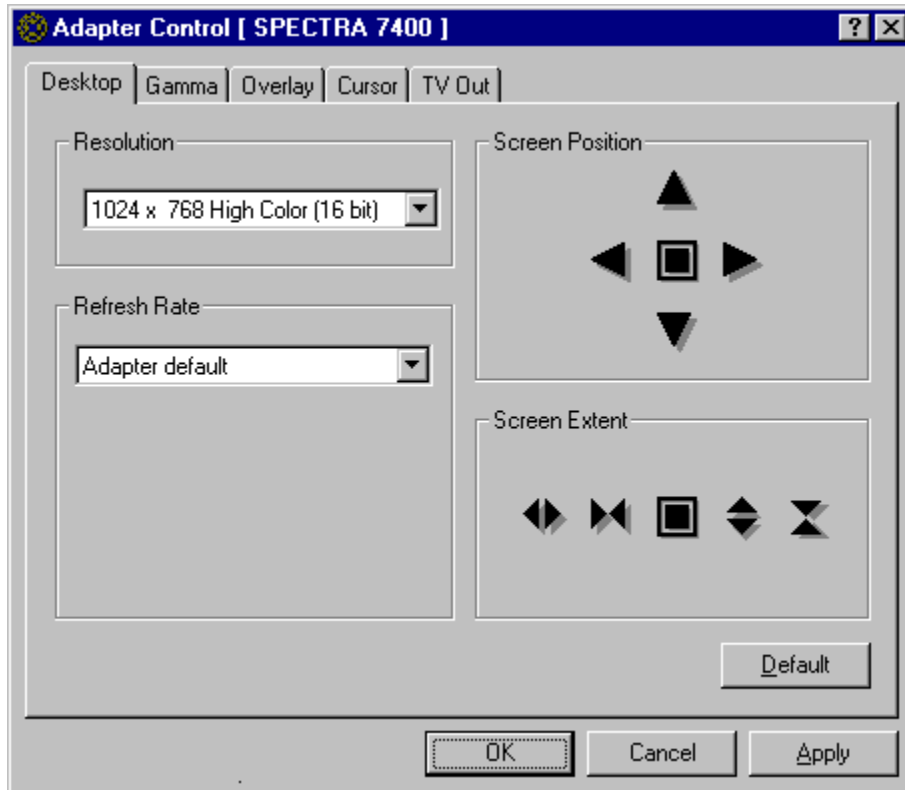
Adapter Control [ SPECTRA 7400 ]

?

Desktop | Gamma | Overlay | Cursor | TV Out

Resolution

1024 x 768 High Color (16 bit)

Refresh Rate

Adapter default

Screen Position

Screen Extent

Default

OK

Cancel

Apply